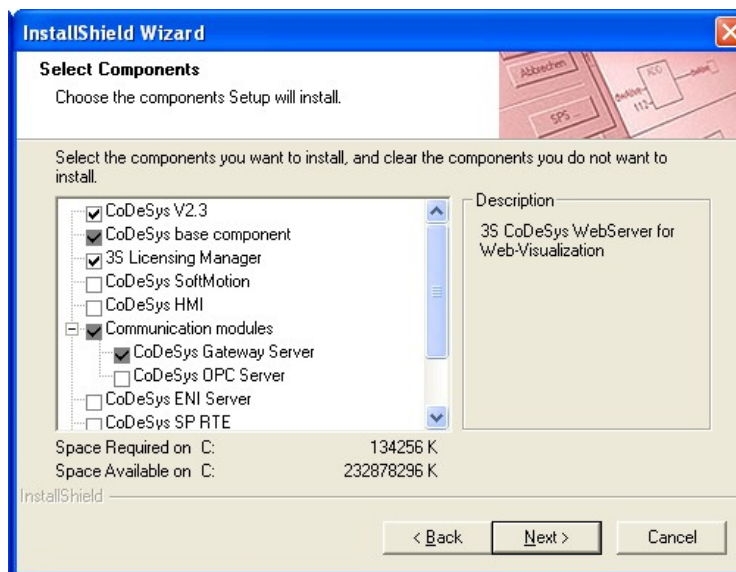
InstallShield Wizard

Select Components

Choose the components Setup will install.

Abbrechen
SPS
K0

Select the components you want to install, and clear the components you do not want to install.

CoDeSys V2.3
CoDeSys base component
3S Licensing Manager
CoDeSys SoftMotion
CoDeSys HMI
Communication modules
CoDeSys Gateway Server
CoDeSys OPC Server
CoDeSys ENI Server
CoDeSys SP RTE

Description

3S CoDeSys WebServer for Web-Visualization

Space Required on C: 134256 K
Space Available on C: 232878296 K

InstallShield

< Back
Next >
Cancel